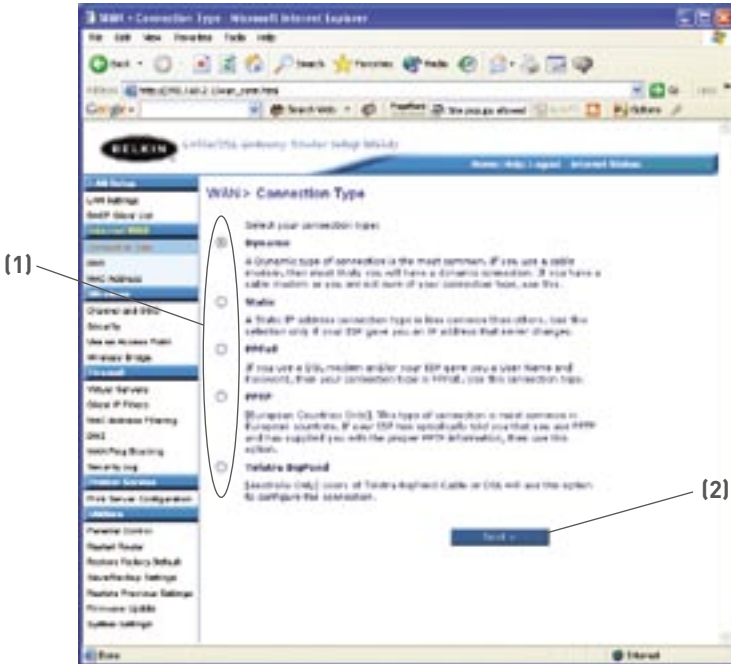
WAN - Connection Type - Microsoft Internet Explorer

File Edit View Favorites Tools Help

BELKIN

Cable/DSL Gateway Router Setup Utility

Home | Help | Logout Internet Status

LAN Settings
DHCP Client List
Internet WAN
Connection Type
DNS
MAC Address
Wireless
Channel and SSID
Security
Use as Access Point
Wireless Bridge
Firewall
Virtual Servers
Client IP Filters
MAC Address Filtering
DMZ
WAN Ping Blocking
Security Log
Utilities
Parental Control
Restart Router
Restore Factory Default
Save/Backup Settings
Restore Previous Settings
Firmware Update
System Settings

WAN > Connection Type

Select your connection type:

Dynamic

A Dynamic type of connection is the most common. If you use a cable modem, then most likely you will have a dynamic connection. If you have a cable modem or you are not sure of your connection type, use this.

Static

A Static IP address connection type is less common than others. Use this selection only if your ISP gave you an IP address that never changes.

PPPoE

If you use a DSL modem and/or your ISP gave you a User Name and Password, then your connection type is PPPoE. Use this connection type.

PPTP

[European Countries Only]. This type of connection is most common in European countries. If your ISP has specifically told you that you use PPTP and has supplied you with the proper PPTP information, then use this option.

Telstra BigPond

[Australia Only] Users of Telstra BigPond Cable or DSL will use this option to configure the connection.

Next >

(1)

(2)

Done

Internet